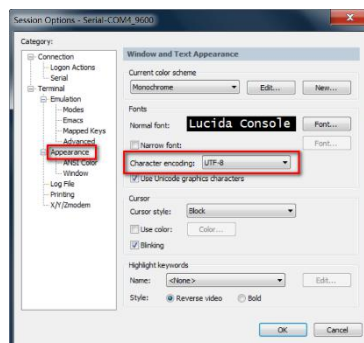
Session Options - Serial-COM4_9600

Category:

Connection
Logon Actions
Serial
Terminal
Emulation
Modes
Emacs
Mapped Keys
Advanced
Appearance
ANSI Color
Window
Log File
Printing
X/Y/Zmodem

Window and Text Appearance

Current color scheme
Monochrome
Edit...
New...

Fonts
Normal font: Lucida Console
Font...
Narrow font:
Font...
Character encoding: UTF-8
Use Unicode graphics characters

Cursor
Cursor style: Block
Use color:
Color...
Blinking

Highlight keywords
Name: <None>
Edit...
Style: Reverse video Bold

OK
Cancel